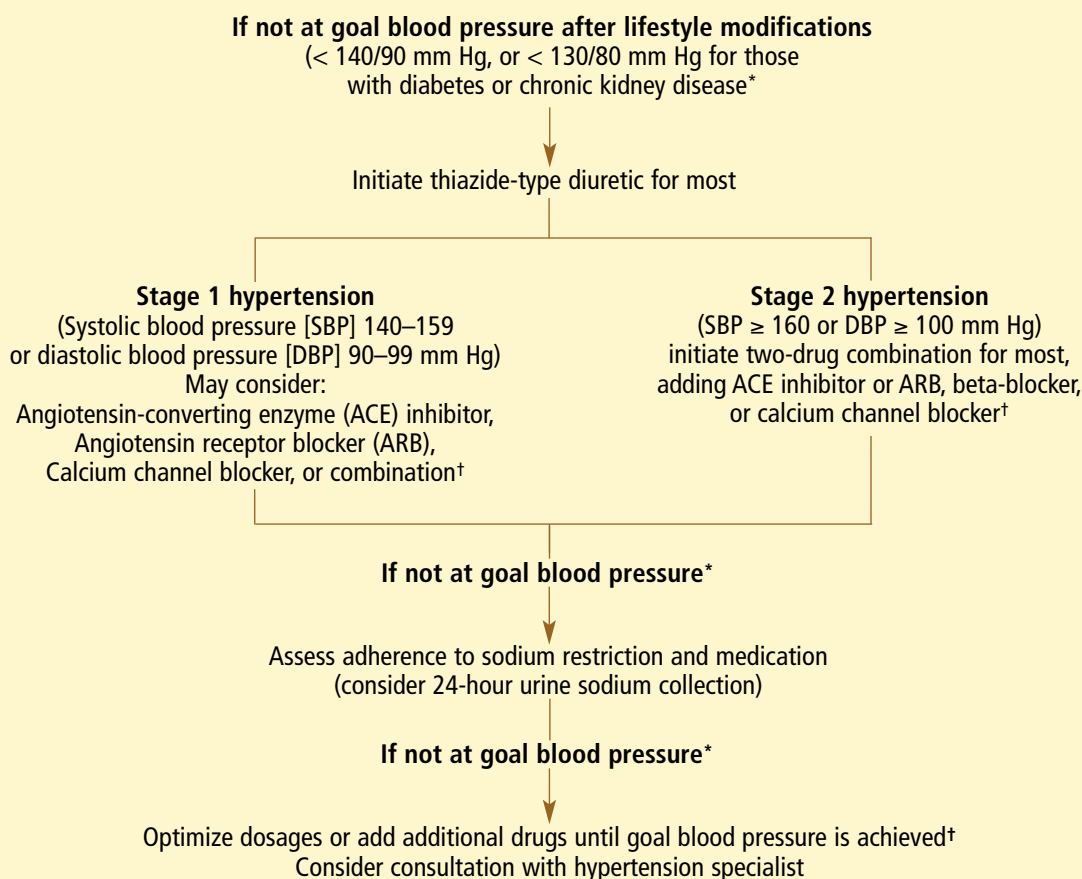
**If not at goal blood pressure after lifestyle modifications**
(< 140/90 mm Hg, or < 130/80 mm Hg for those with diabetes or chronic kidney disease*

Initiate thiazide-type diuretic for most

**Stage 1 hypertension**
(Systolic blood pressure [SBP] 140–159 or diastolic blood pressure [DBP] 90–99 mm Hg)
May consider:
Angiotensin-converting enzyme (ACE) inhibitor,
Angiotensin receptor blocker (ARB),
Calcium channel blocker, or combination†

**Stage 2 hypertension**
(SBP ≥ 160 or DBP ≥ 100 mm Hg)
initiate two-drug combination for most, adding ACE inhibitor or ARB, beta-blocker, or calcium channel blocker†

**If not at goal blood pressure***

Assess adherence to sodium restriction and medication
(consider 24-hour urine sodium collection)

**If not at goal blood pressure***

Optimize dosages or add additional drugs until goal blood pressure is achieved†
Consider consultation with hypertension specialist